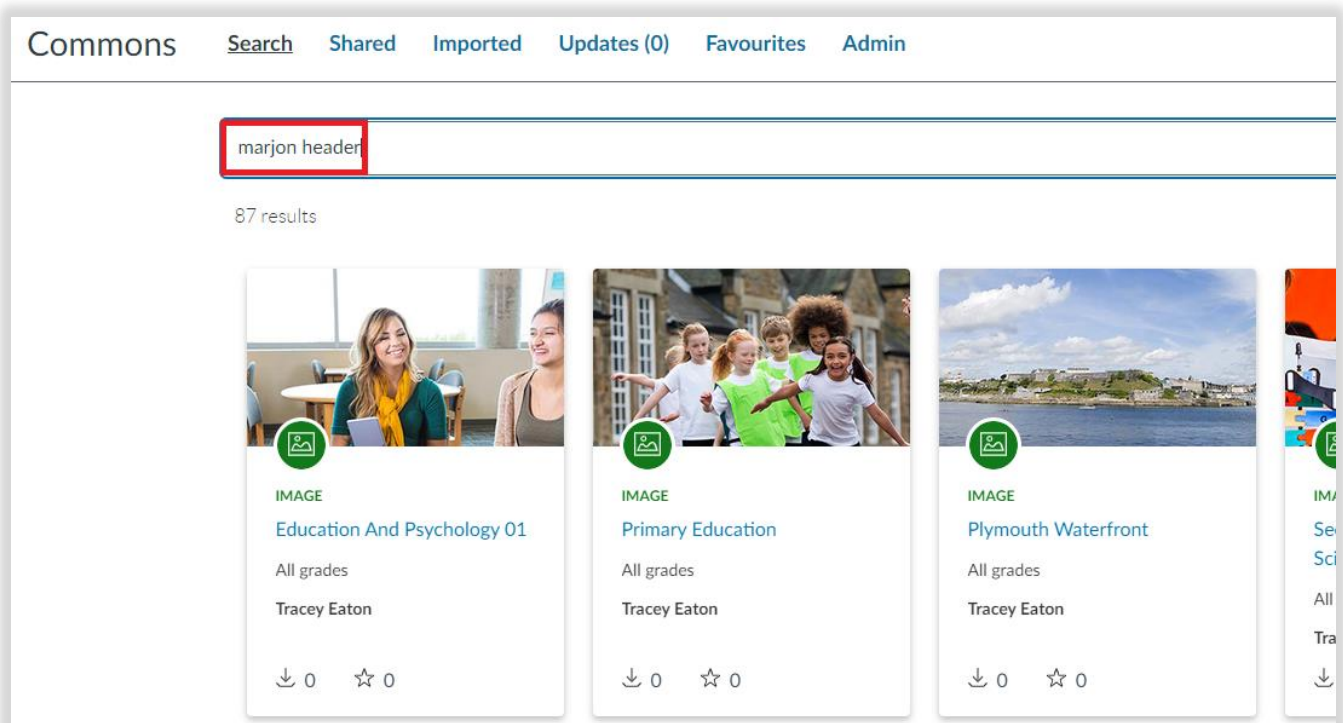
Commons Search Shared Imported Updates (0) Favourites Admin

marjon header

87 results

IMAGE
Education And Psychology 01
All grades
Tracey Eaton
0 0

IMAGE
Primary Education
All grades
Tracey Eaton
0 0

IMAGE
Plymouth Waterfront
All grades
Tracey Eaton
0 0

IM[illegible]
Se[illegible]
Sci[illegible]
All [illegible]
Tra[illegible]